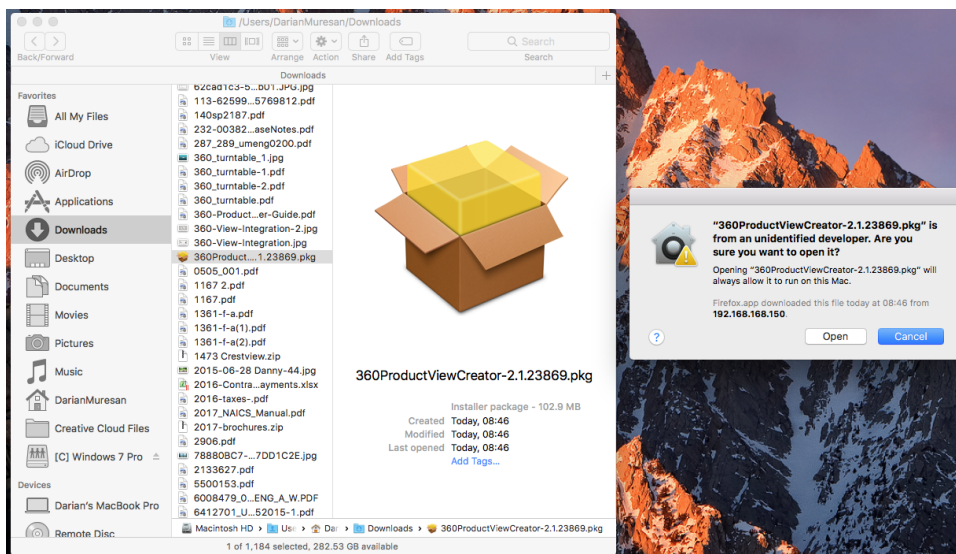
/Users/DarianMuresan/Downloads

Back/Forward View Arrange Action Share Add Tags

Search

Search

Downloads

Favorites

All My Files

iCloud Drive

AirDrop

Applications

Downloads

Desktop

Documents

Movies

Pictures

Music

DarianMuresan

Creative Cloud Files

[C] Windows 7 Pro

Devices

Darian's MacBook Pro

Remote Disc

62cad1c3-5...b01.JPG.jpg
113-62599...5769812.pdf
140sp2187.pdf
232-00382...aseNotes.pdf
287_289_umeng0200.pdf
360_turntable_1.jpg
360_turntable-1.pdf
360_turntable-2.pdf
360_turntable.pdf
360-Product...er-Guide.pdf
360-View-Integration-2.jpg
360-View-Integration.jpg
360Product....1.23869.pkg
0505_001.pdf
1167 2.pdf
1167.pdf
1361-f-a.pdf
1361-f-a(1).pdf
1361-f-a(2).pdf
1473 Crestview.zip
2015-06-28 Danny-44.jpg
2016-Contra...ayments.xlsx
2016-taxes-.pdf
2017_NAICS_Manual.pdf
2017-brochures.zip
2906.pdf
78880BC7-...7DD1C2E.jpg
2133627.pdf
5500153.pdf
6008479_0...ENG_A_W.PDF
6412701_U...52015-1.pdf

360ProductViewCreator-2.1.23869.pkg

Installer package - 102.9 MB

Created Today, 08:46
Modified Today, 08:46
Last opened Today, 08:46
Add Tags...

Macintosh HD > Us > Dar > Downloads > 360ProductViewCreator-2.1.23869.pkg

1 of 1,184 selected, 282.53 GB available

"360ProductViewCreator-2.1.23869.pkg" is from an unidentified developer. Are you sure you want to open it?

Opening "360ProductViewCreator-2.1.23869.pkg" will always allow it to run on this Mac.

Firefox.app downloaded this file today at 08:46 from 192.168.168.150.

?

Open

Cancel